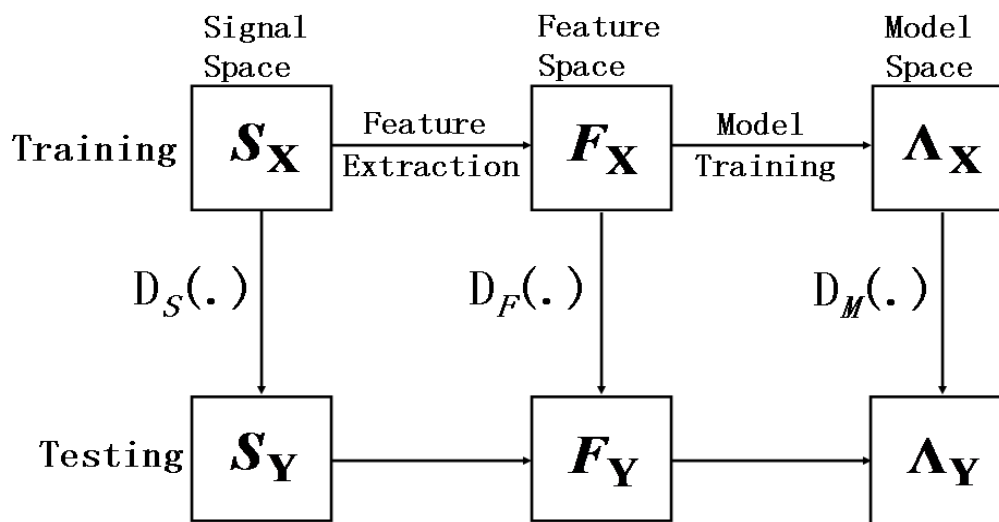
Signal Space

Feature Space

Model Space

Training

$S_{\mathbf{X}}$

Feature Extraction

$F_{\mathbf{X}}$

Model Training

$\Lambda_{\mathbf{X}}$

$D_S(.)$

$D_F(.)$

$D_M(.)$

Testing

$S_{\mathbf{Y}}$

$F_{\mathbf{Y}}$

$\Lambda_{\mathbf{Y}}$